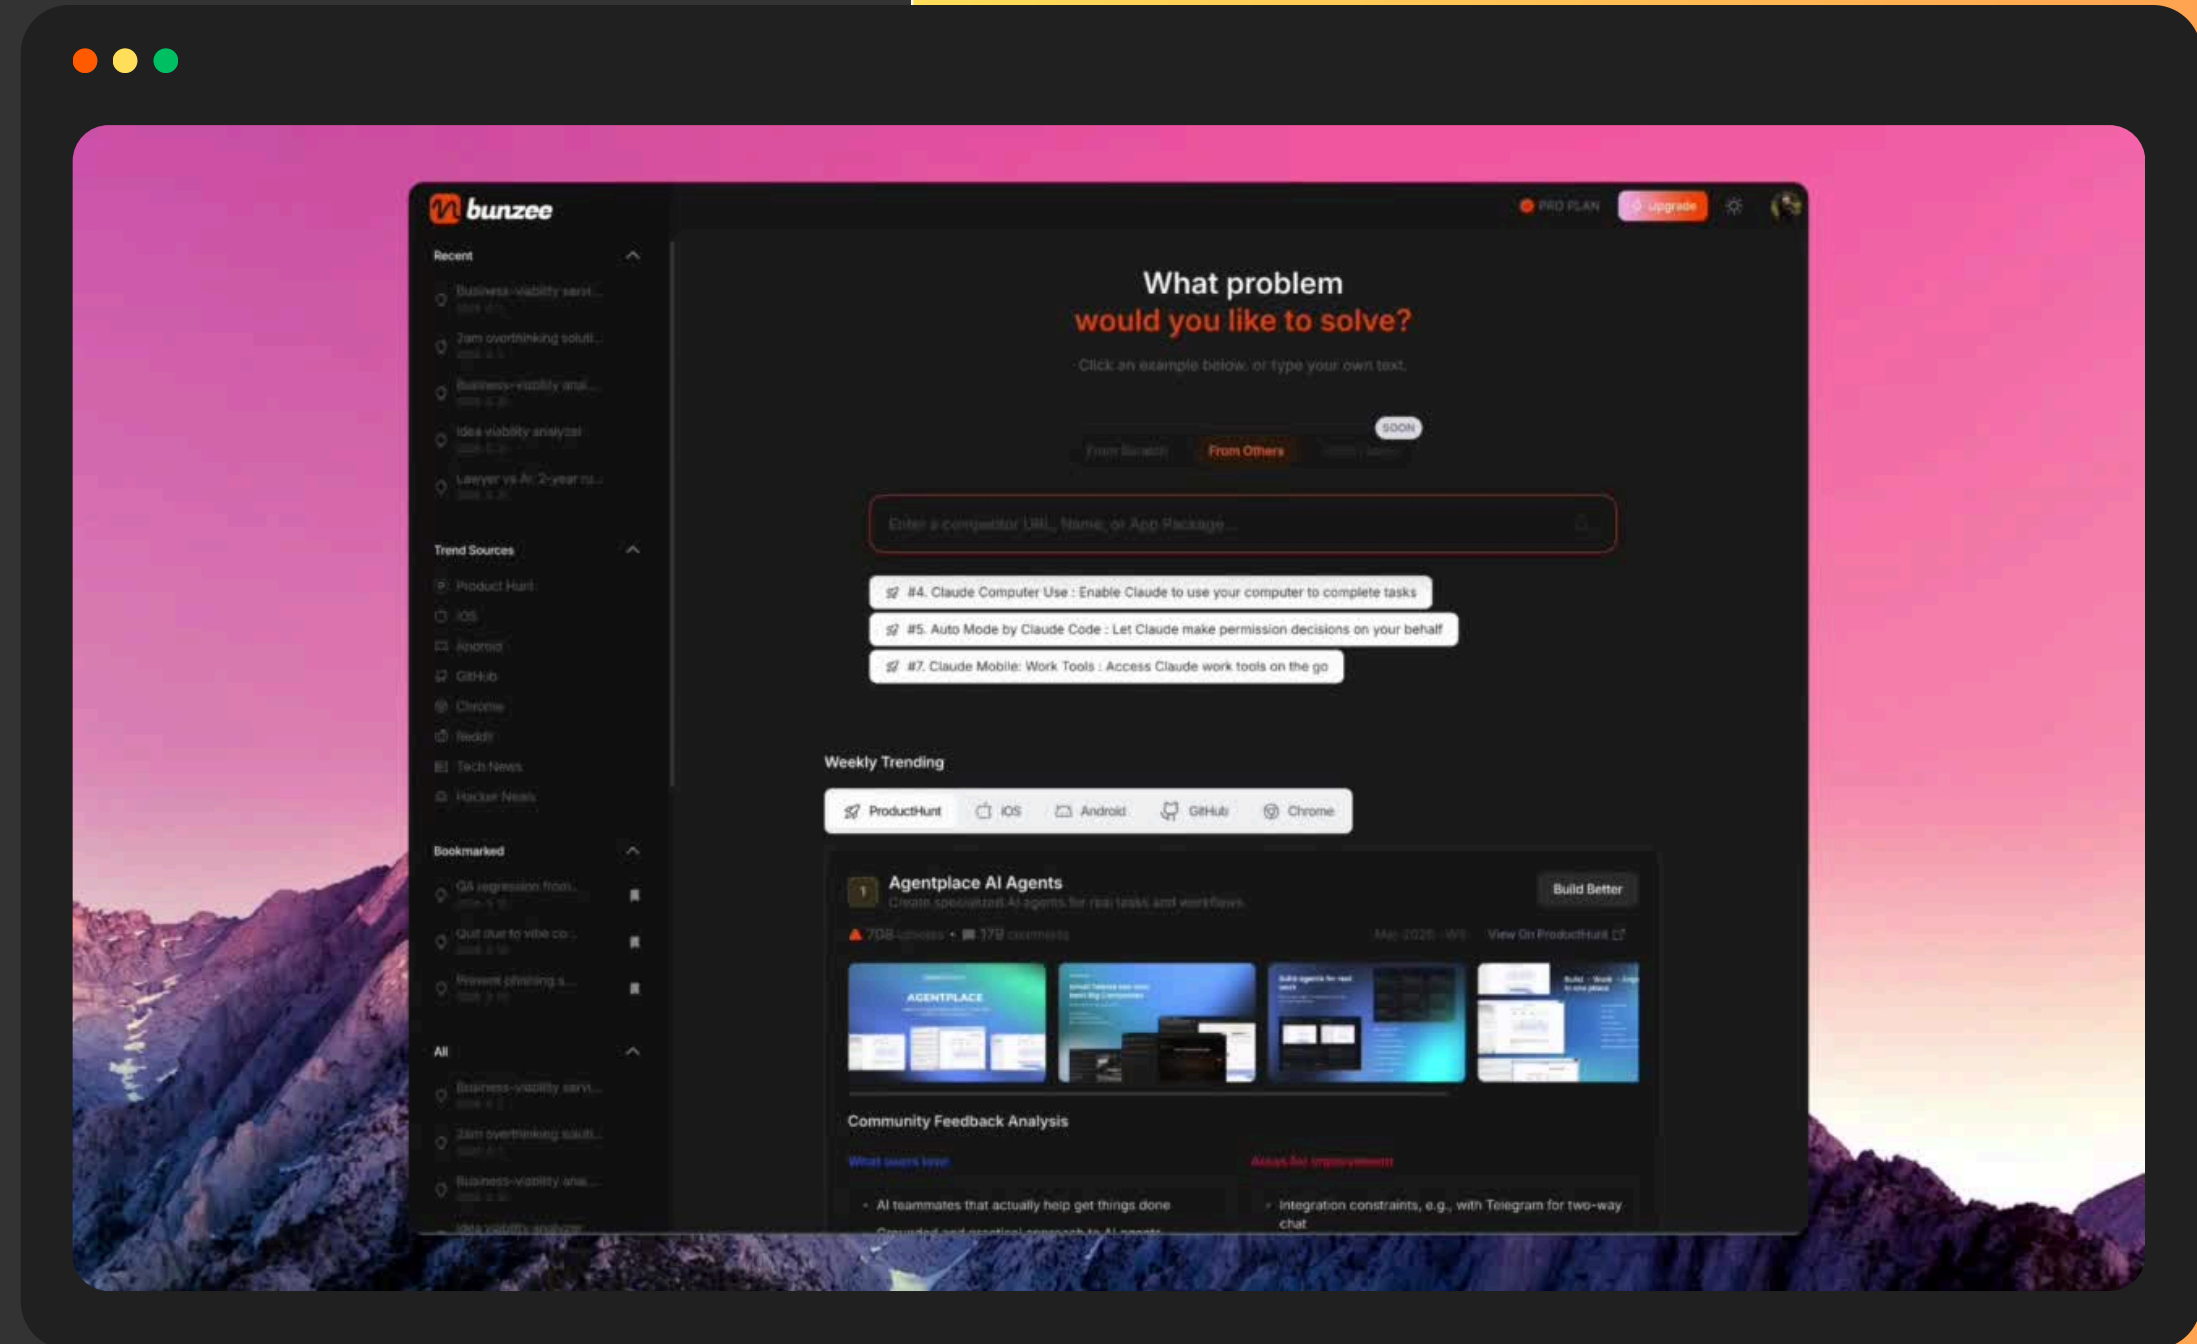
bunzee

PRO PLAN Upgrade

Recent

Business-viability servi...

Jam overthinking soluti...

Business-viability anal...

Idea viability analyzer

Lawyer vs AI: 2-year ru...

Trend Sources

Product Hunt

iOS

Android

GitHub

Chrome

Reddit

Tech News

Hacker News

Bookmarked

QA regression from...

Quit due to vibe co...

Prevent phishing s...

All

Business-viability servi...

Jam overthinking soluti...

Business-viability ana...

Idea viability analyzer

What problem
would you like to solve?

Click an example below, or type your own text.

From Scratch From Others SOON

Enter a competitor URL, Name, or App Package...

#4. Claude Computer Use : Enable Claude to use your computer to complete tasks

#5. Auto Mode by Claude Code : Let Claude make permission decisions on your behalf

#7. Claude Mobile: Work Tools : Access Claude work tools on the go

Weekly Trending

ProductHunt iOS Android GitHub Chrome

1 Agentplace AI Agents

Create specialized AI agents for real tasks and workflows

Build Better

708 upvotes • 179 comments

View On ProductHunt

AGENTPLACE

Community Feedback Analysis

What users love

Areas for improvement

AI teammates that actually help get things done

Integration constraints, e.g., with Telegram for two-way chat